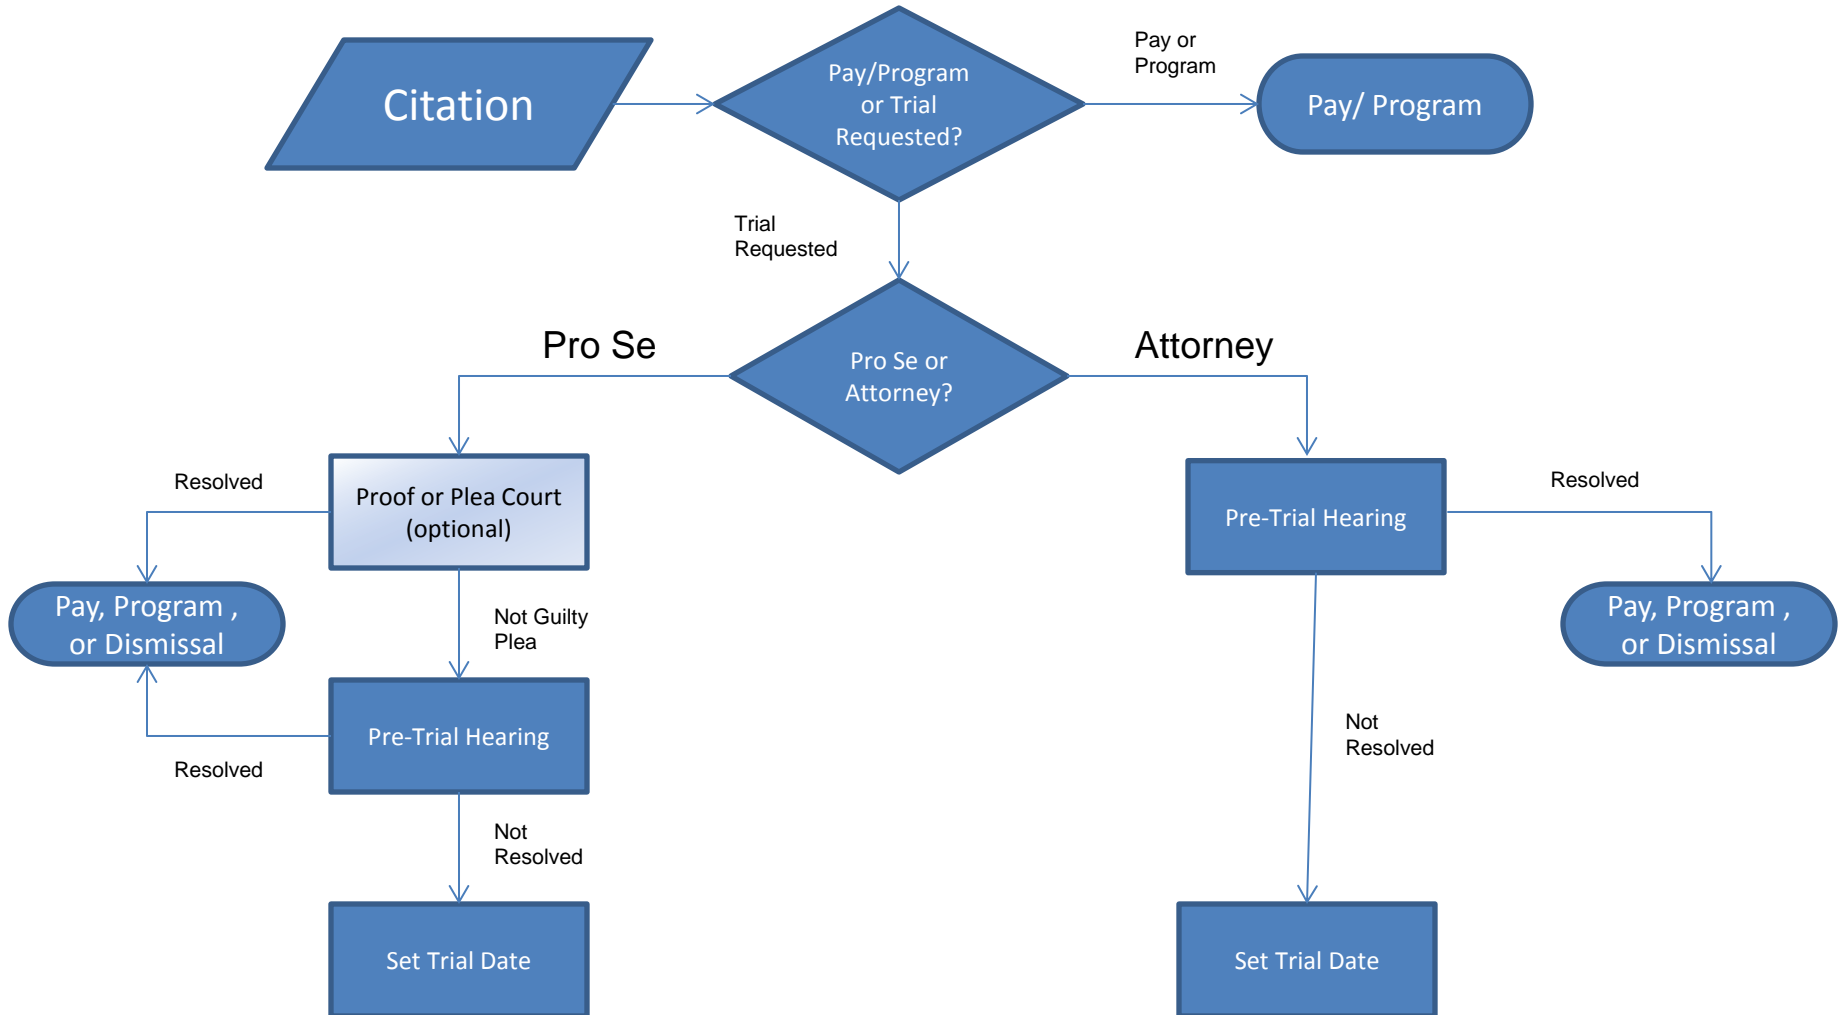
Citation

Pay/Program or Trial Requested?

Pay or Program

Pay/ Program

Trial Requested

Pro Se

Pro Se or Attorney?

Attorney

Resolved

Proof or Plea Court (optional)

Pay, Program , or Dismissal

Not Guilty Plea

Pre-Trial Hearing

Resolved

Not Resolved

Set Trial Date

Pre-Trial Hearing

Resolved

Pay, Program , or Dismissal

Not Resolved

Set Trial Date